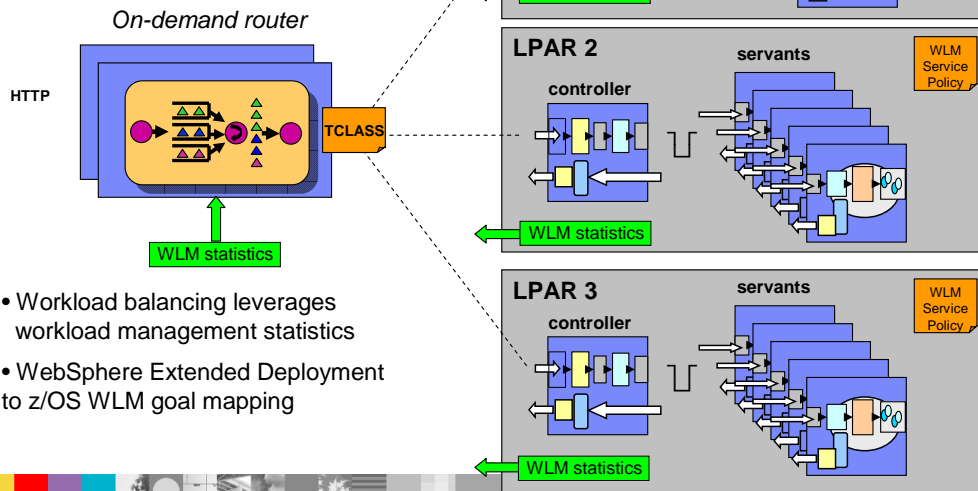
On-demand router

HTTP

TCLASS

WLM statistics

• Workload balancing leverages workload management statistics

• WebSphere Extended Deployment to z/OS WLM goal mapping

LPAR 2

servants

WLM Service Policy

controller

WLM statistics

LPAR 3

servants

WLM Service Policy

controller

WLM statistics